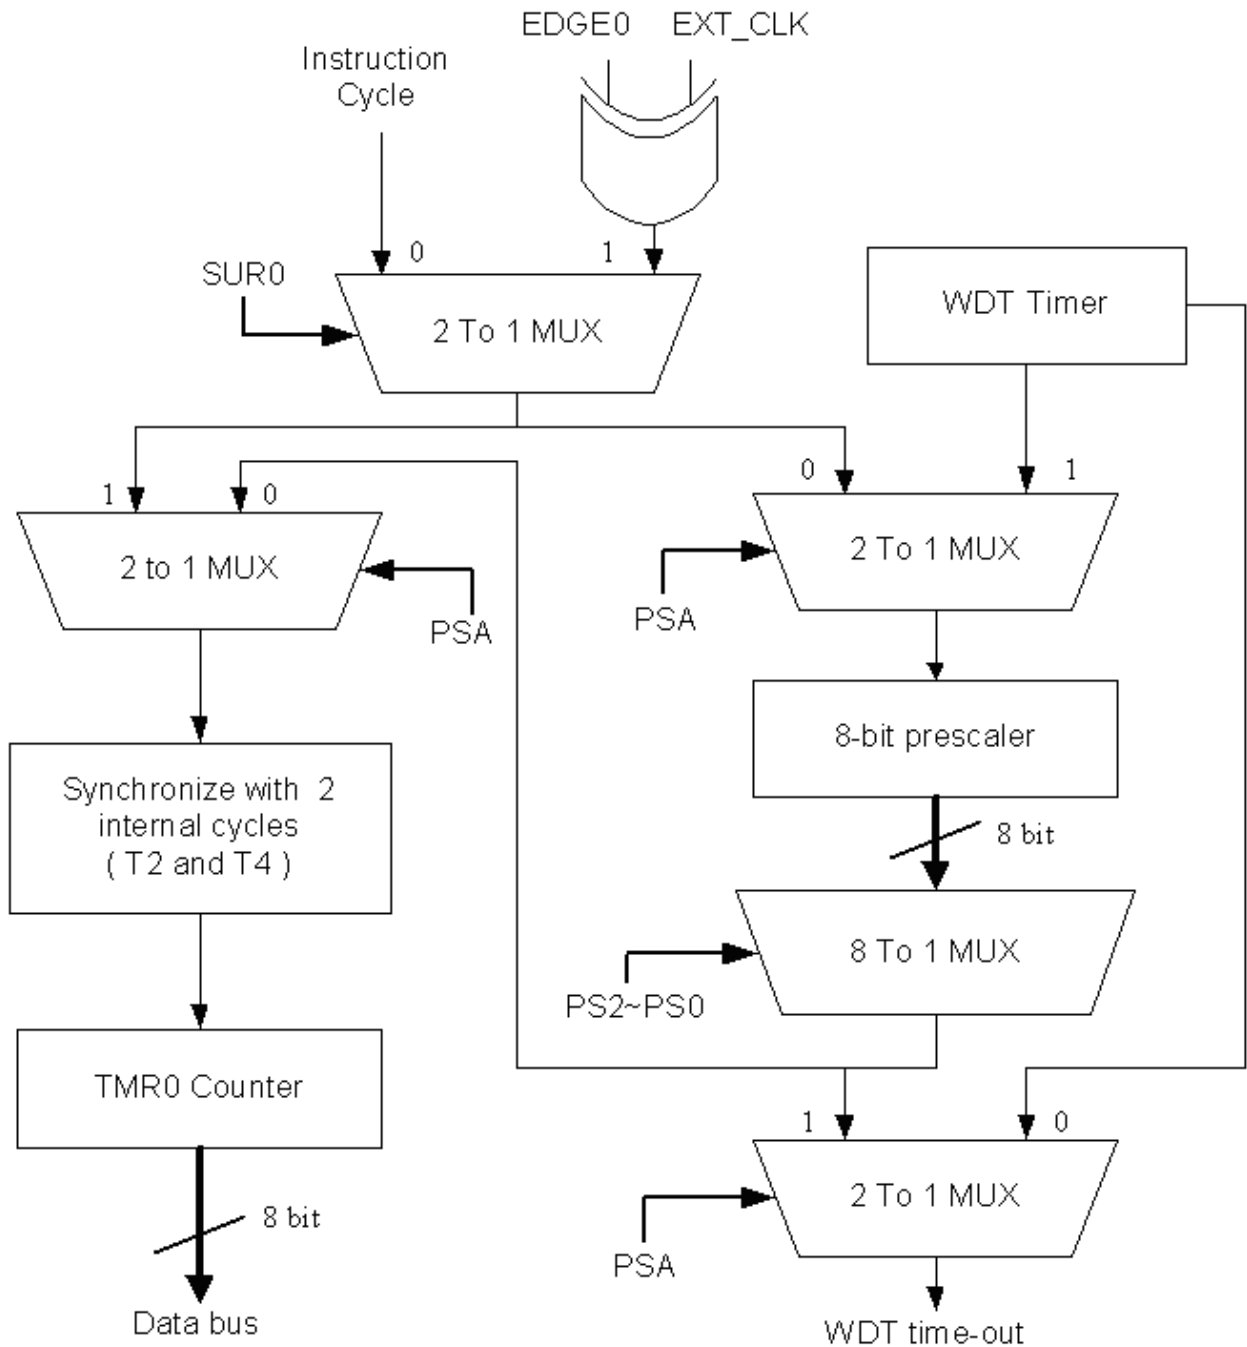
EDGE0 EXT_CLK

Instruction Cycle

0 1

SUR0

2 To 1 MUX

WDT Timer

1 0

0 1

2 to 1 MUX

2 To 1 MUX

PSA

PSA

8-bit prescaler

Synchronize with 2 internal cycles ( T2 and T4 )

8 bit

8 To 1 MUX

PS2~PS0

TMR0 Counter

1 0

2 To 1 MUX

8 bit

PSA

Data bus

WDT time-out